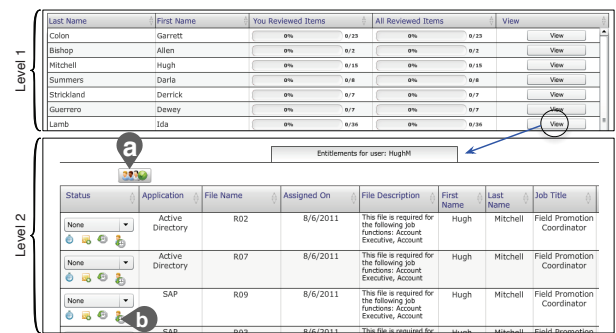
Level 1

| Last Name | First Name | You Reviewed Items | | All Reviewed Items | | View |
|---|---|---|---|---|---|---|
| Colon | Garrett | 0% | 0/23 | 0% | 0/23 | View |
| Bishop | Allen | 0% | 0/2 | 0% | 0/2 | View |
| Mitchell | Hugh | 0% | 0/15 | 0% | 0/15 | View |
| Summers | Darla | 0% | 0/8 | 0% | 0/8 | View |
| Strickland | Derrick | 0% | 0/7 | 0% | 0/7 | View |
| Guerrero | Dewey | 0% | 0/7 | 0% | 0/7 | View |
| Lamb | Ida | 0% | 0/36 | 0% | 0/36 | View |

Level 2

a

Entitlements for user: HughM

| Status | Application | File Name | Assigned On | File Description | First Name | Last Name | Job Title |
|---|---|---|---|---|---|---|---|
| None | Active Directory | R02 | 8/6/2011 | This file is required for the following job functions: Account Executive, Account | Hugh | Mitchell | Field Promotion Coordinator |
| None | Active Directory | R07 | 8/6/2011 | This file is required for the following job functions: Account Executive, Account | Hugh | Mitchell | Field Promotion Coordinator |
| None | SAP | R09 | 8/6/2011 | This file is required for the following job functions: Account Executive, Account | Hugh | Mitchell | Field Promotion Coordinator |
| | SAP | R03 | 8/6/2011 | This file is required for | Hugh | Mitchell | Field Promotion |

b